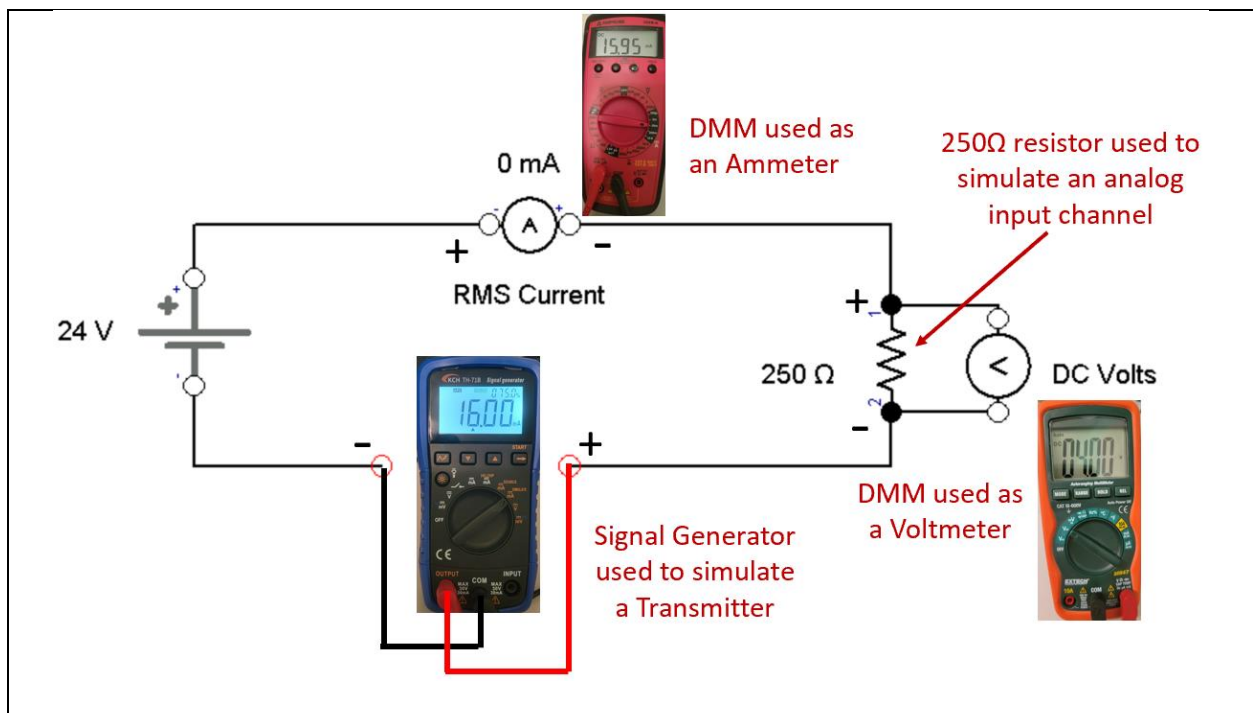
15.95

DMM used as an Ammeter

0 mA

A

+

-

RMS Current

250Ω resistor used to simulate an analog input channel

+

1

24 V

+

-

250 Ω

<

DC Volts

2

-

KCH TH-718 Signal generator

16.00

START

-

+

04.00

DMM used as a Voltmeter

Signal Generator used to simulate a Transmitter

OUTPUT

COM

INPUT

EXTECH

COM